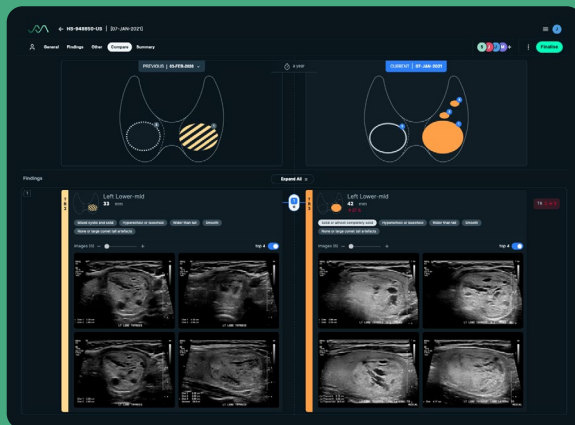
← HS-949950-US | (07-JAN-2021)

General Findings Other Compare Summary

Finalise

PREVIOUS | 01-FEB-2020

1 year

CURRENT | 07-JAN-2021

Findings

Expand All

1

Left Lower-mid
33 mm

Mixed cystic and solid Hypoechoic or isoechoic Wider than tall Smooth

None or large comet-tail artefacts

Images (4) top 4

Left Lower-mid
43 mm

Solid or almost completely solid Hypoechoic or isoechoic Wider than tall Smooth

None or large comet-tail artefacts

Images (6) top 4

TR 4

LT LOBE THYROID

LT LOBE THYROID

LT LOBE THYROID

LT LOBE THYROID